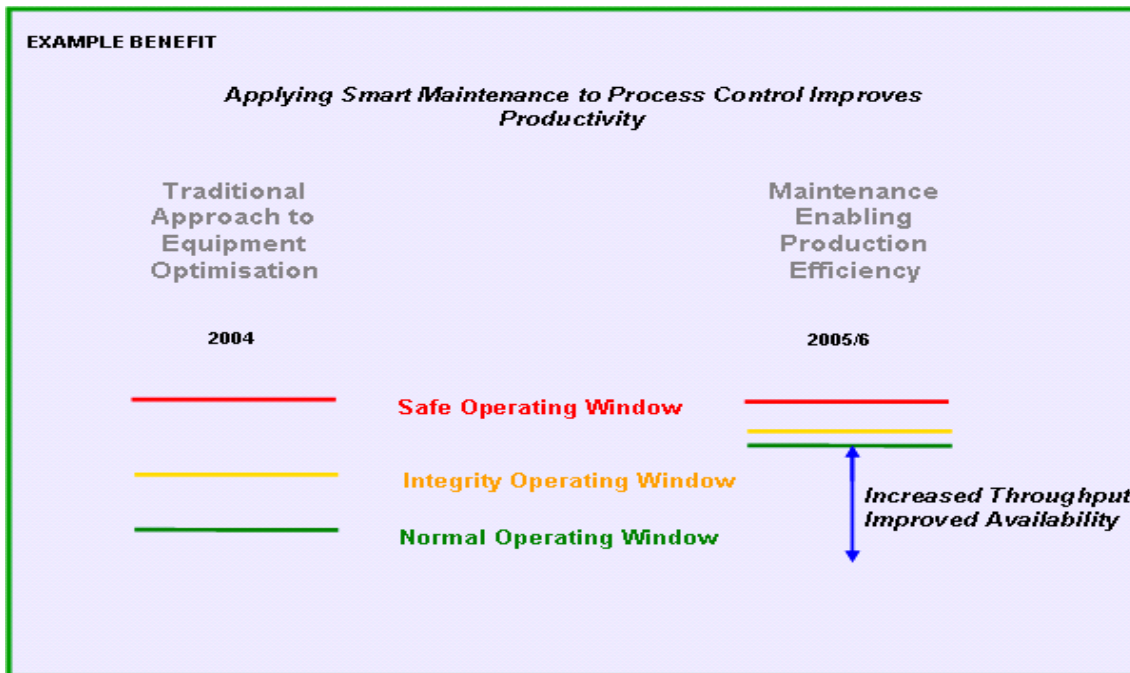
EXAMPLE BENEFIT

Applying Smart Maintenance to Process Control Improves Productivity

Traditional Approach to Equipment Optimisation

Maintenance Enabling Production Efficiency

2004

2005/6

Safe Operating Window

Integrity Operating Window

Normal Operating Window

Increased Throughput
Improved Availability